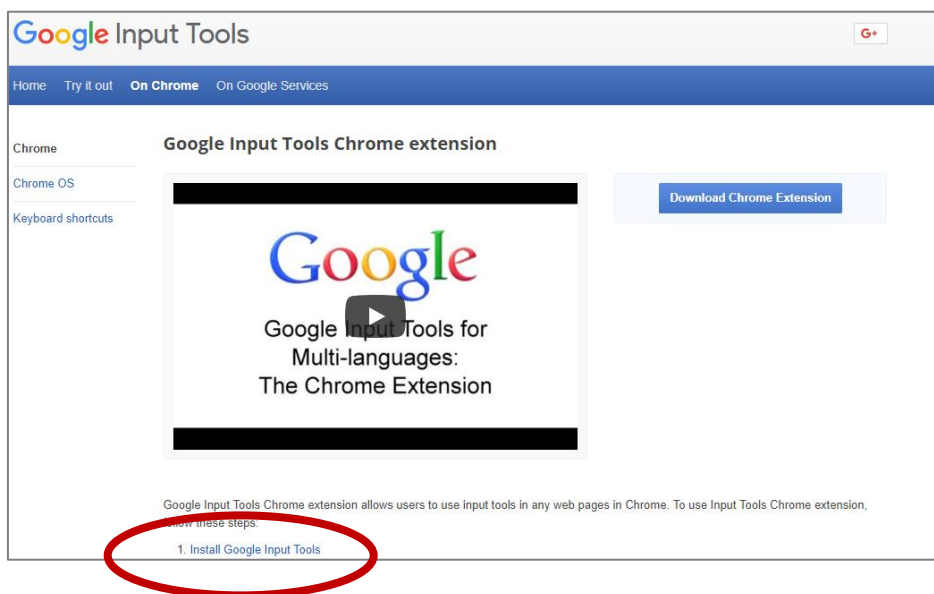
Google Input Tools

G+

Home Try it out On Chrome On Google Services

Chrome

Chrome OS

Keyboard shortcuts

Google Input Tools Chrome extension

Google

Google Input Tools for Multi-languages: The Chrome Extension

Download Chrome Extension

Google Input Tools Chrome extension allows users to use input tools in any web pages in Chrome. To use Input Tools Chrome extension, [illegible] these steps:

1. Install Google Input Tools